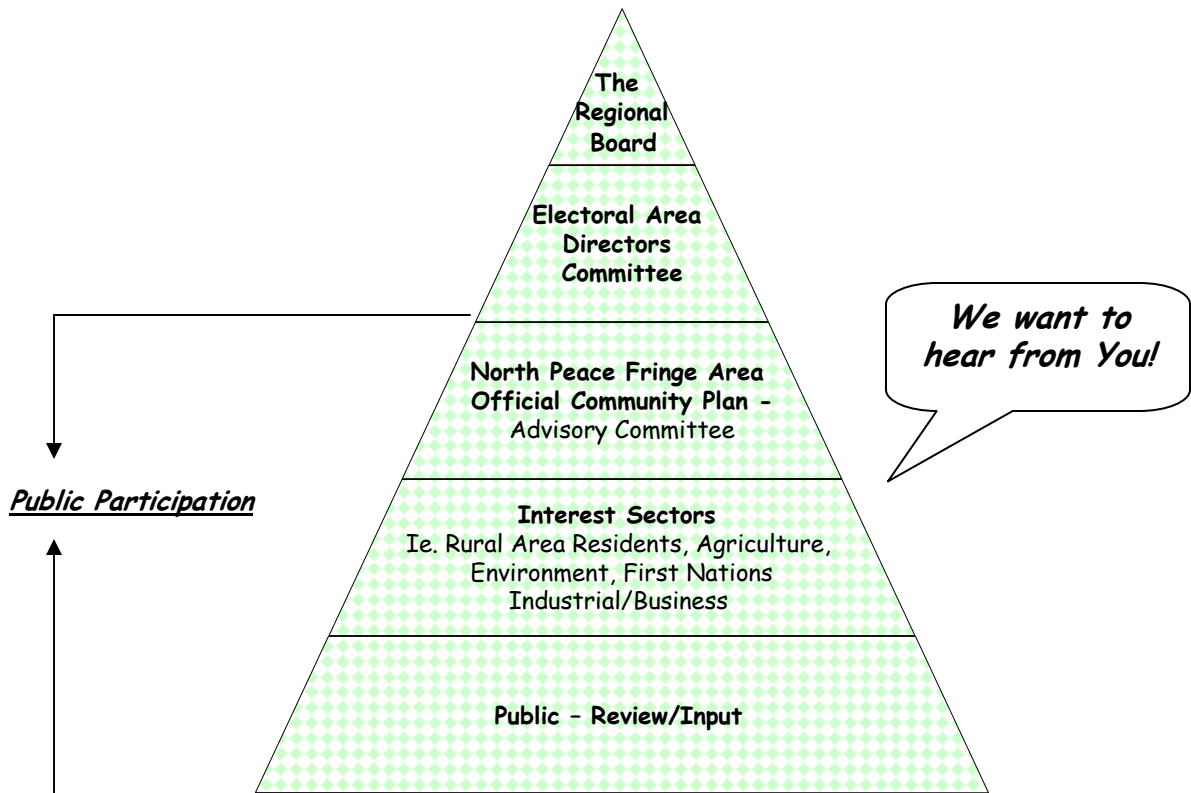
The Regional Board

Electoral Area Directors Committee

We want to hear from You!

North Peace Fringe Area Official Community Plan – Advisory Committee

Public Participation

Interest Sectors
Ie. Rural Area Residents, Agriculture, Environment, First Nations Industrial/Business

Public – Review/Input